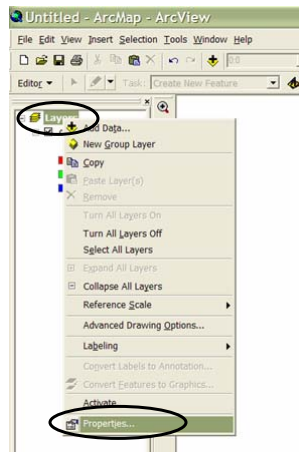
Untitled - ArcMap - ArcView

File Edit View Insert Selection Tools Window Help

Editor ▾ Task: Create New Feature

Layers

Add Data...

New Group Layer

Copy

Paste Layer(s)

Remove

Turn All Layers On

Turn All Layers Off

Select All Layers

Expand All Layers

Collapse All Layers

Reference Scale

Advanced Drawing Options...

Labeling

Convert Labels to Annotation...

Convert Features to Graphics...

Activate

Properties...